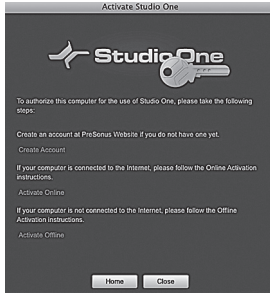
Activate Studio One

StudioOne

To authorize this computer for the use of Studio One, please take the following steps:

Create an account at PreSonus Website if you do not have one yet.

Create Account

If your computer is connected to the Internet, please follow the Online Activation instructions.

Activate Online

If your computer is not connected to the Internet, please follow the Offline Activation instructions.

Activate Offline

Home

Close